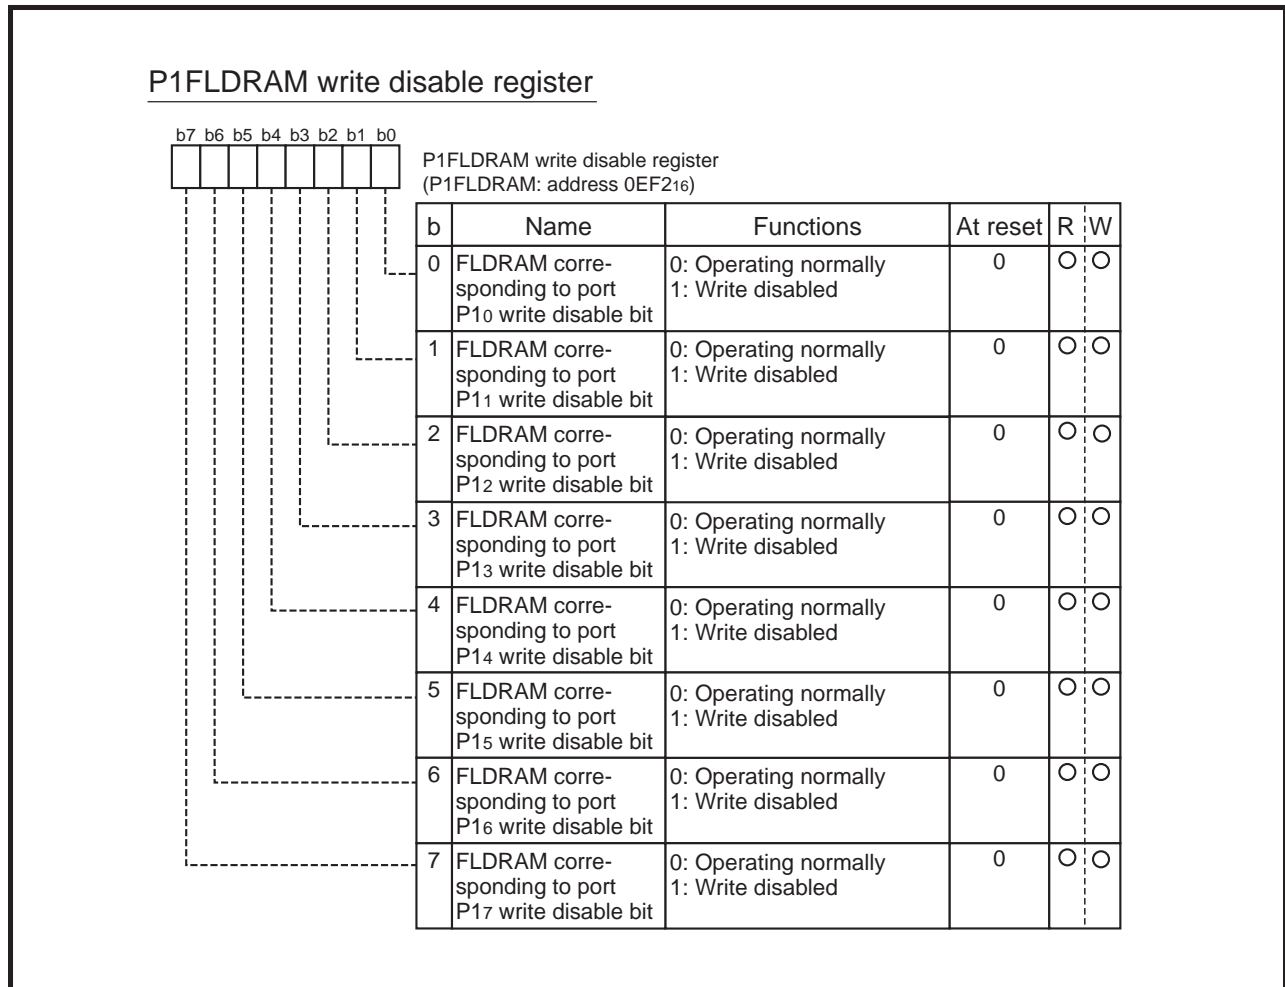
P1FLDRAM write disable register

b7 b6 b5 b4 b3 b2 b1 b0

P1FLDRAM write disable register
(P1FLDRAM: address $0EF2_{16}$)

| b | Name | Functions | At reset | R | W |
|---|---|---|---|---|---|
| 0 | FLDRAM corresponding to port $P1_0$ write disable bit | 0: Operating normally 1: Write disabled | 0 | O | O |
| 1 | FLDRAM corresponding to port $P1_1$ write disable bit | 0: Operating normally 1: Write disabled | 0 | O | O |
| 2 | FLDRAM corresponding to port $P1_2$ write disable bit | 0: Operating normally 1: Write disabled | 0 | O | O |
| 3 | FLDRAM corresponding to port $P1_3$ write disable bit | 0: Operating normally 1: Write disabled | 0 | O | O |
| 4 | FLDRAM corresponding to port $P1_4$ write disable bit | 0: Operating normally 1: Write disabled | 0 | O | O |
| 5 | FLDRAM corresponding to port $P1_5$ write disable bit | 0: Operating normally 1: Write disabled | 0 | O | O |
| 6 | FLDRAM corresponding to port $P1_6$ write disable bit | 0: Operating normally 1: Write disabled | 0 | O | O |
| 7 | FLDRAM corresponding to port $P1_7$ write disable bit | 0: Operating normally 1: Write disabled | 0 | O | O |